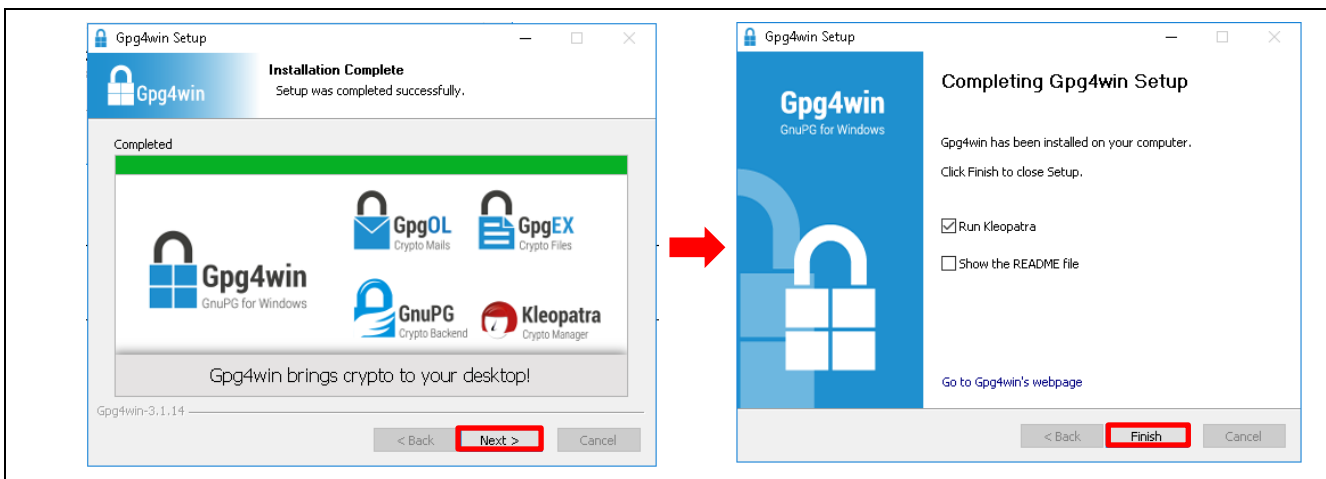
Gpg4win Setup

Gpg4win

Installation Complete
Setup was completed successfully.

Completed

Gpg4win
GnuPG for Windows

GpgOL
Crypto Mails

GpgEX
Crypto Files

GnuPG
Crypto Backend

Kleopatra
Crypto Manager

Gpg4win brings crypto to your desktop!

Gpg4win-3.1.14

< Back
Next >
Cancel

Gpg4win Setup

Gpg4win
GnuPG for Windows

Completing Gpg4win Setup

Gpg4win has been installed on your computer.

Click Finish to close Setup.

☑ Run Kleopatra

☐ Show the README file

Go to Gpg4win's webpage

< Back
Finish
Cancel